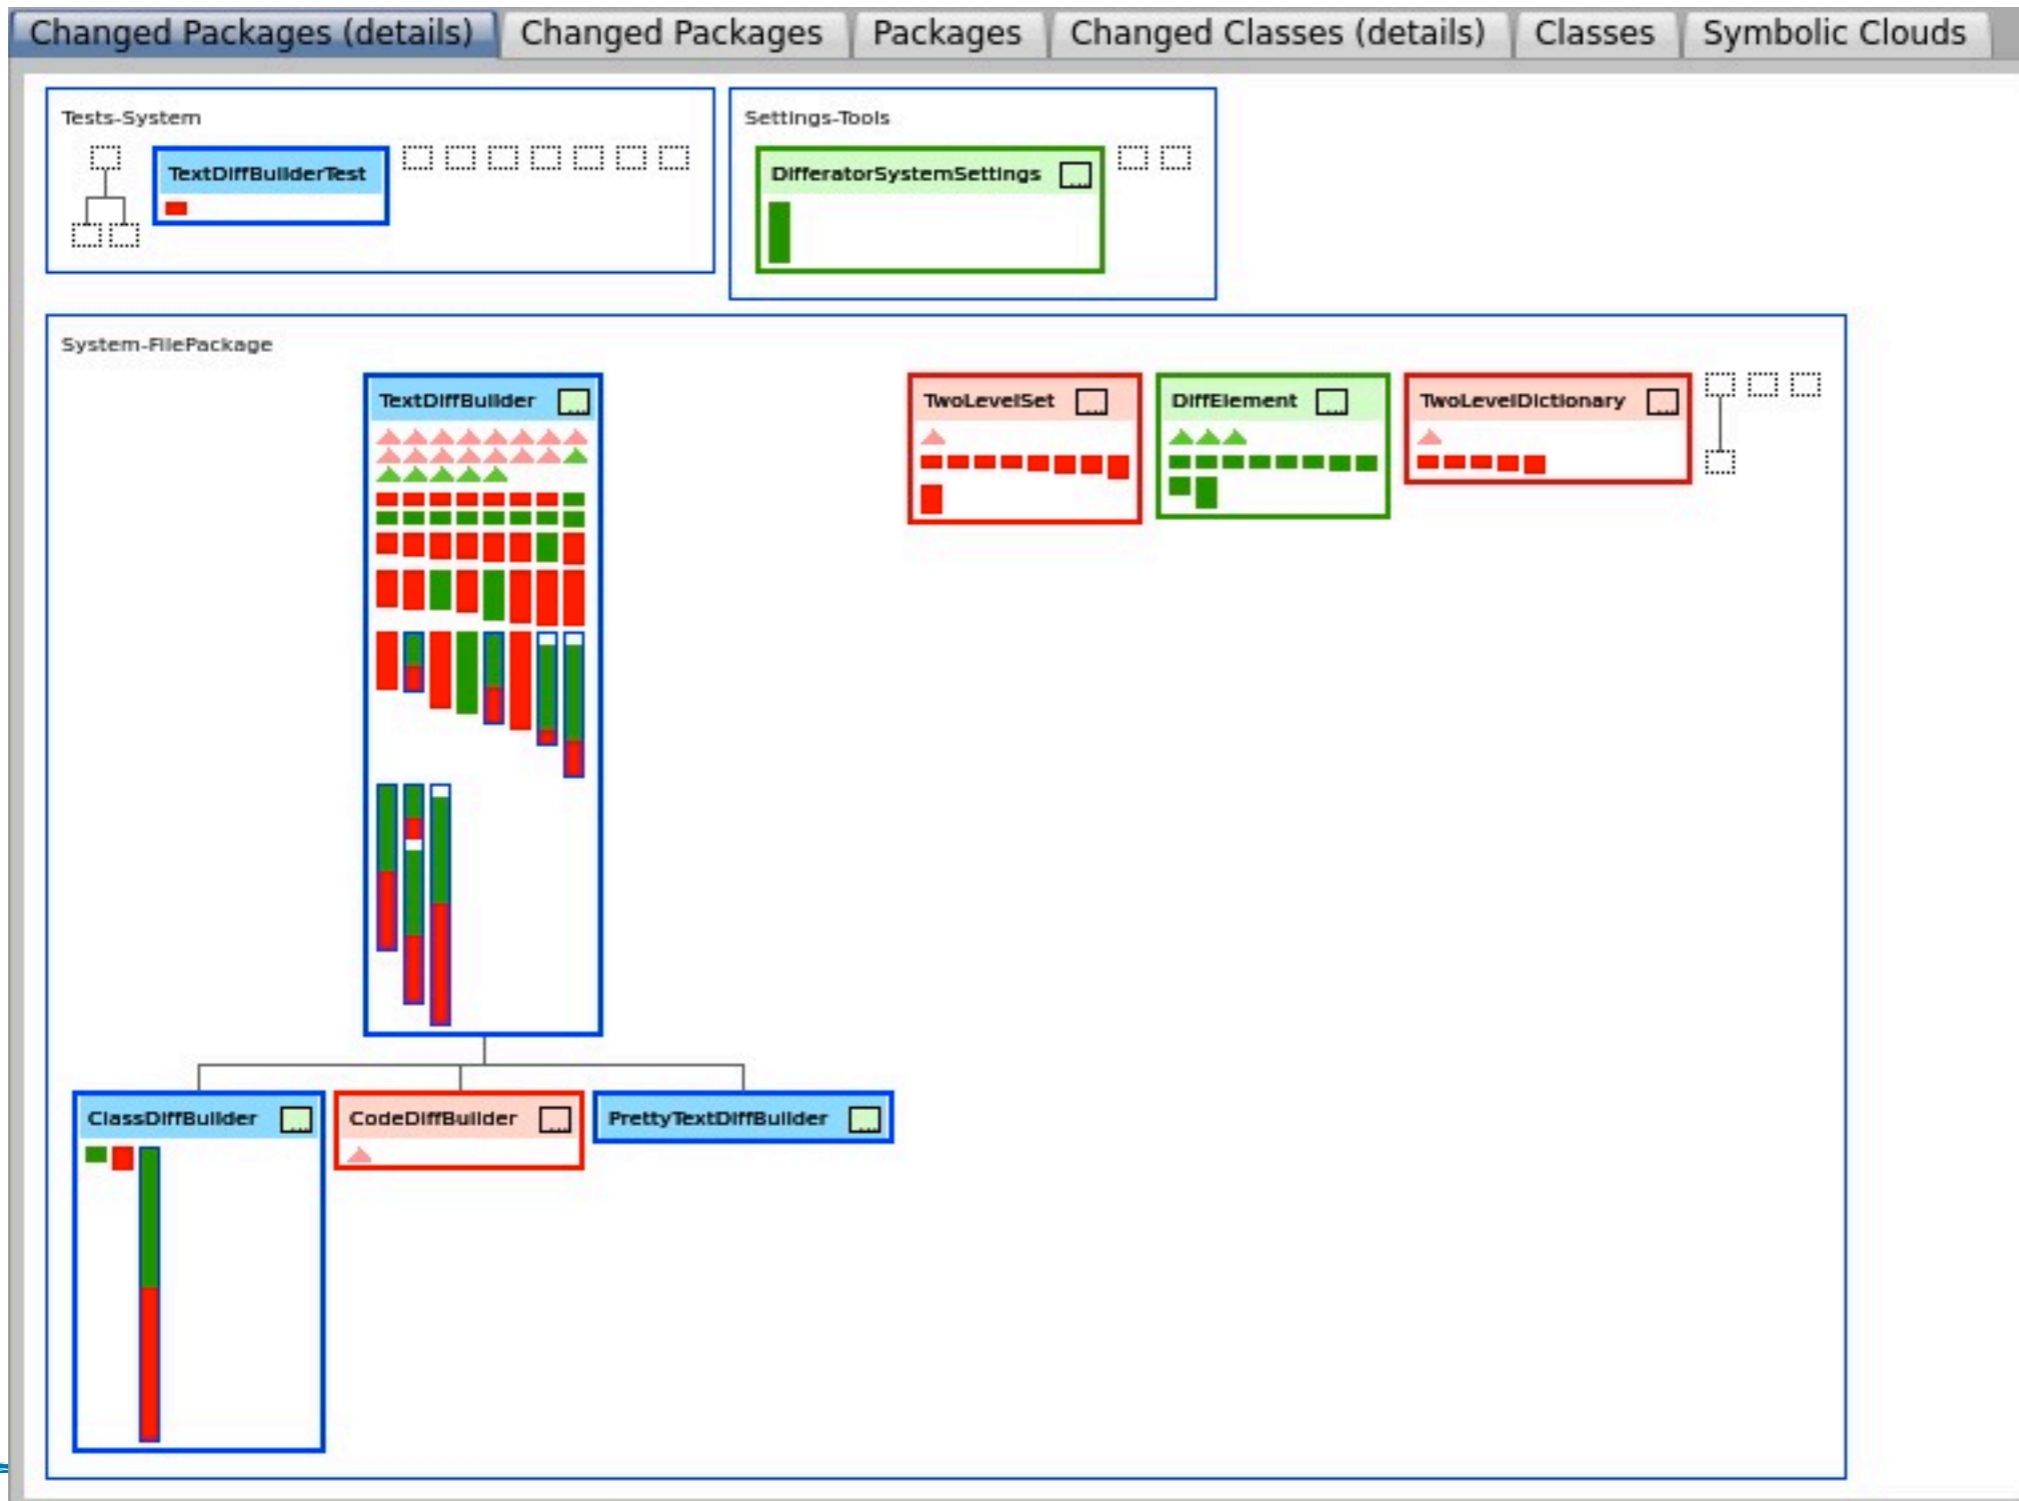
Changed Packages (details) | Changed Packages | Packages | Changed Classes (details) | Classes | Symbolic Clouds

Tests-System

TextDiffBuilderTest

Settings-Tools

DifferatorSystemSettings

System-FilePackage

TextDiffBuilder

TwoLevelSet

DiffElement

TwoLevelDictionary

ClassDiffBuilder

CodeDiffBuilder

PrettyTextDiffBuilder